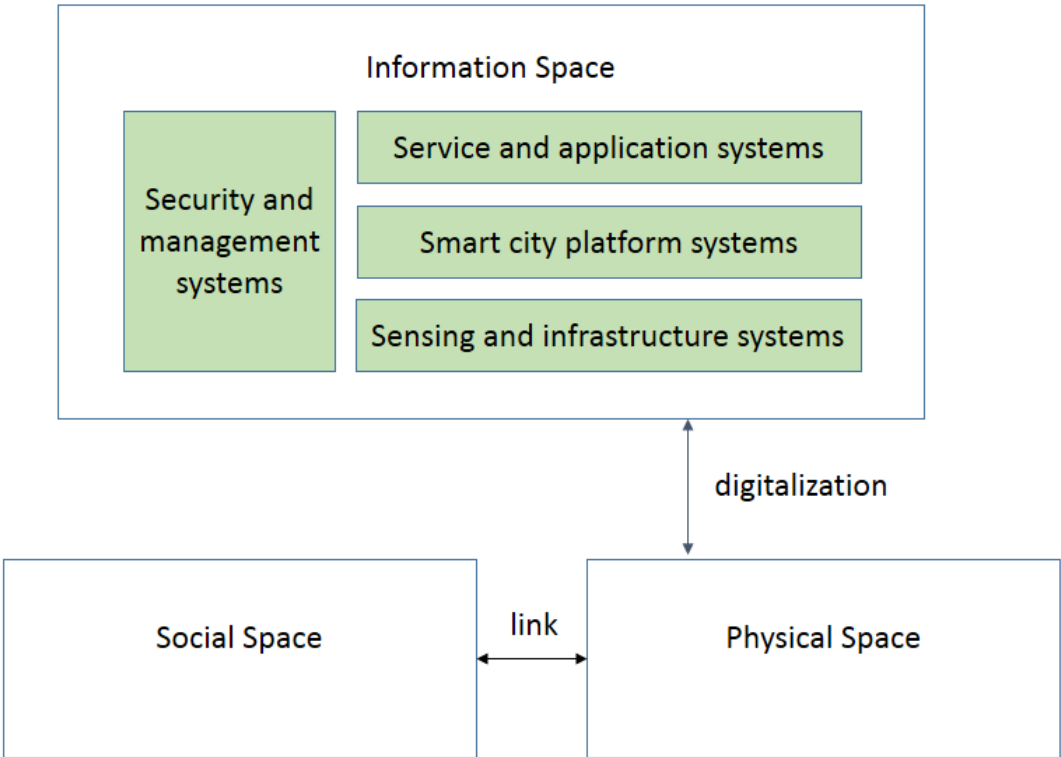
Information Space

Security and management systems

Service and application systems

Smart city platform systems

Sensing and infrastructure systems

digitalization

Social Space

link

Physical Space